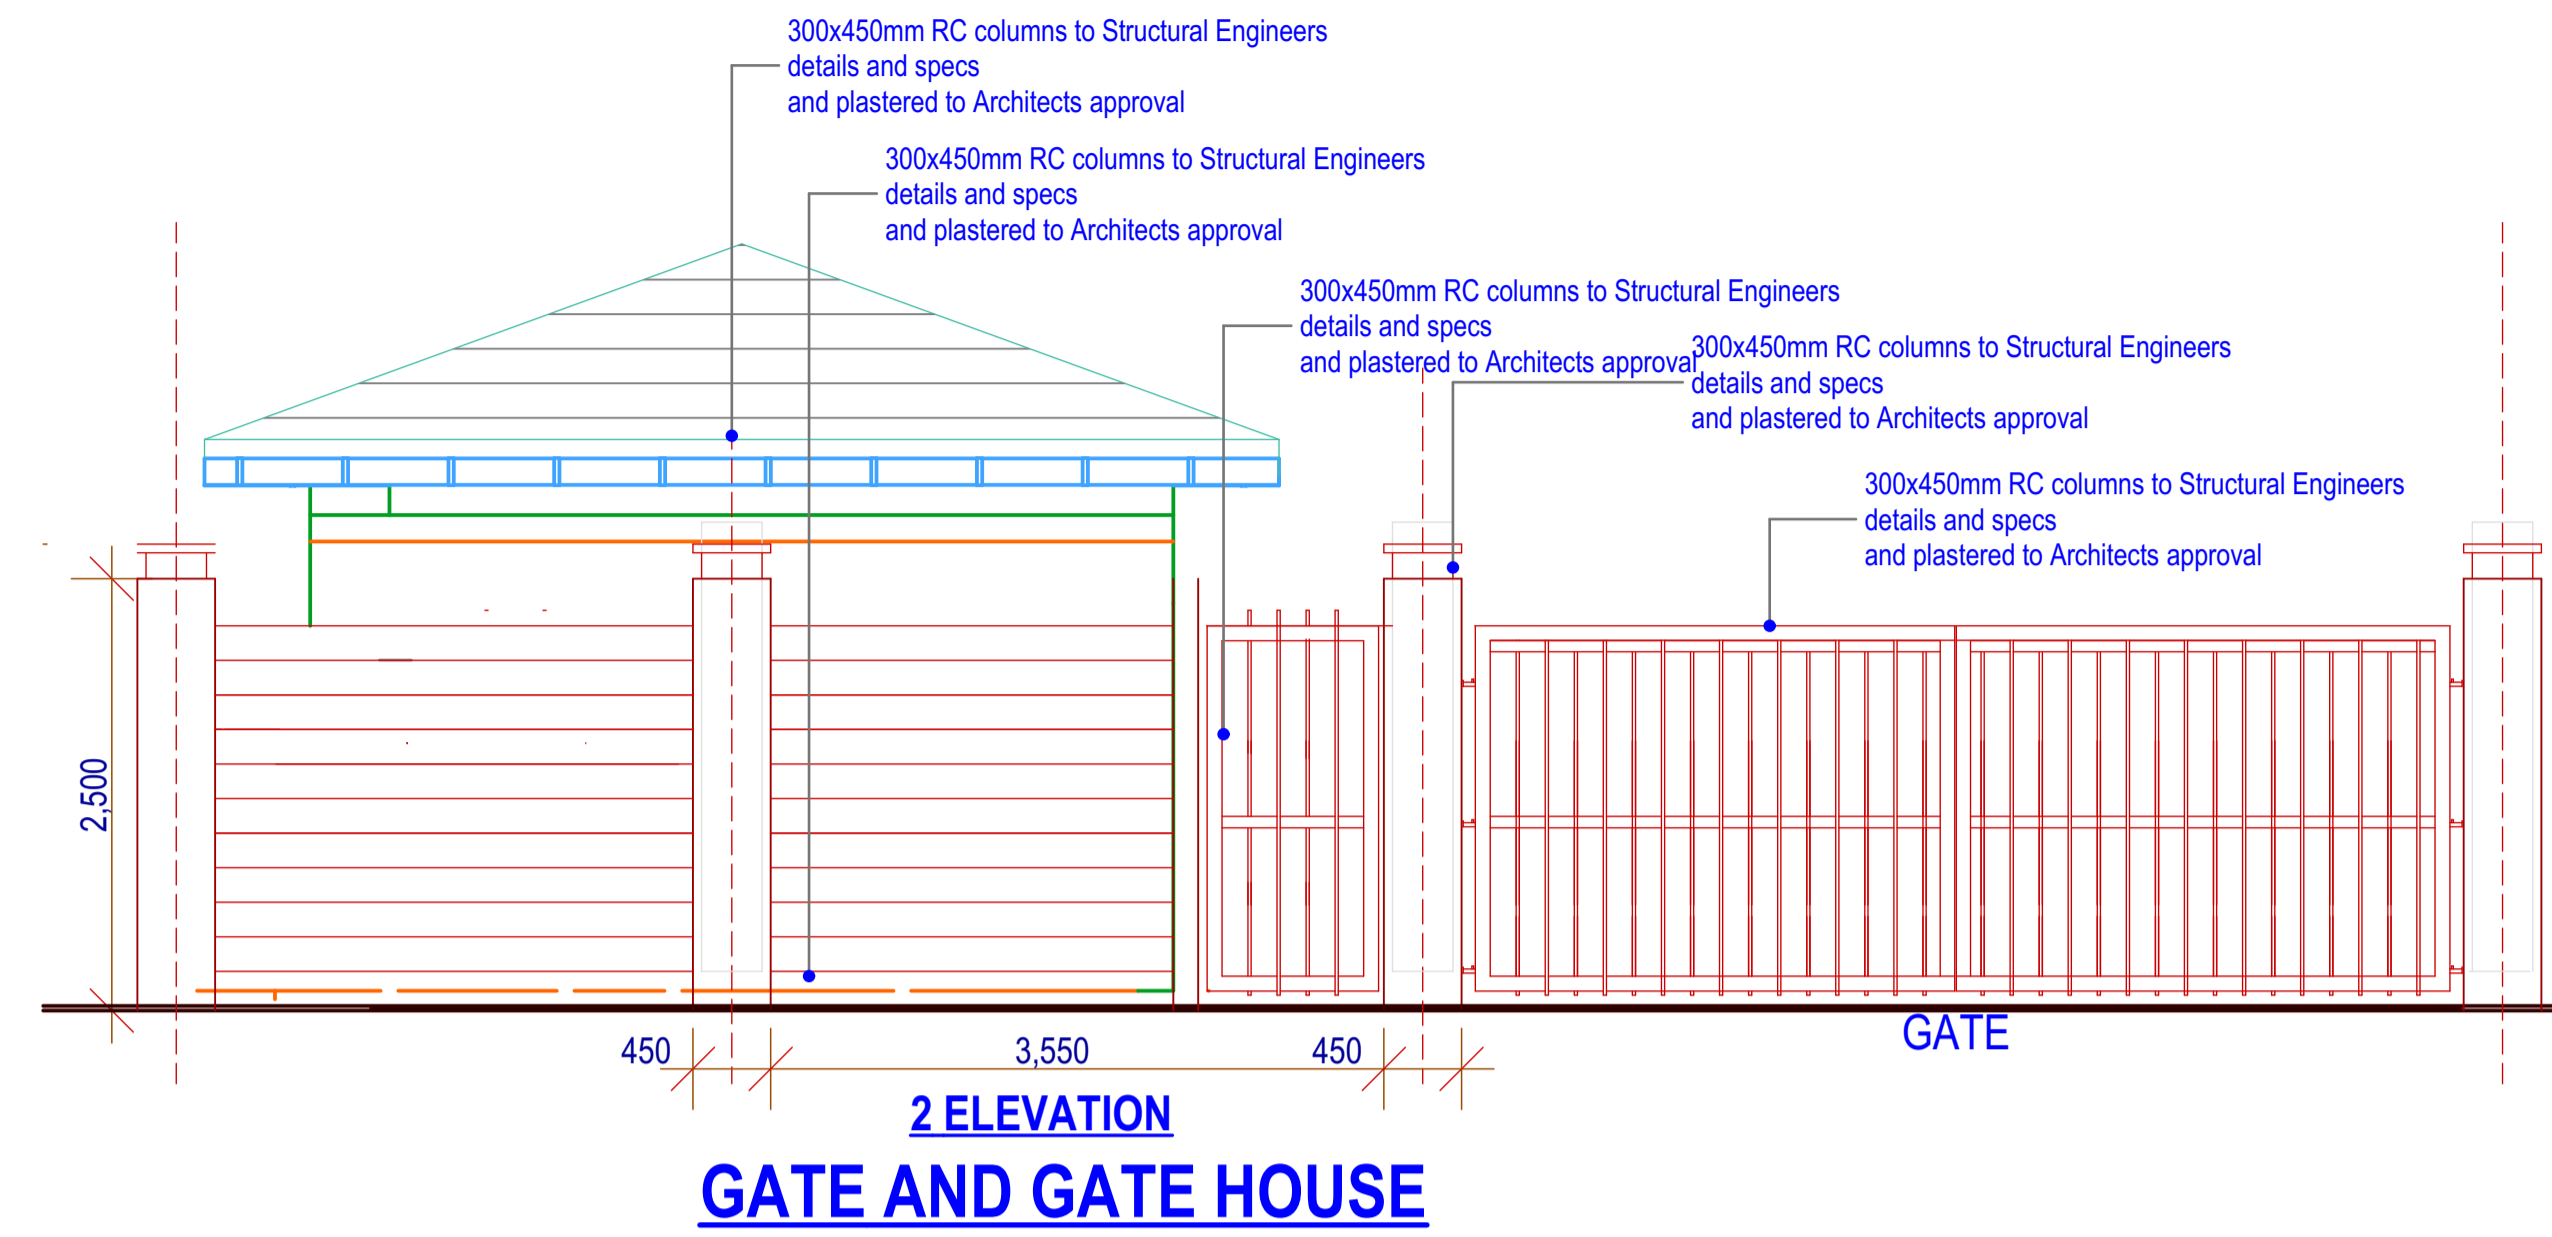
300x450mm RC columns to Structural Engineers details and specs and plastered to Architects approval

300x450mm RC columns to Structural Engineers details and specs and plastered to Architects approval

300x450mm RC columns to Structural Engineers details and specs and plastered to Architects approval

300x450mm RC columns to Structural Engineers details and specs and plastered to Architects approval

300x450mm RC columns to Structural Engineers details and specs and plastered to Architects approval

2,500

450

3,550

450

GATE

2 ELEVATION

GATE AND GATE HOUSE